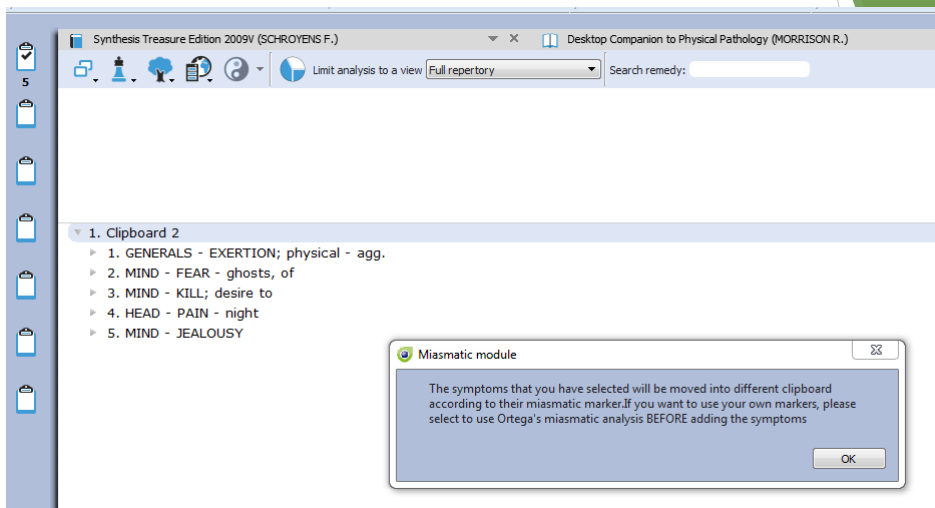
5

Synthesis Treasure Edition 2009V (SCHROYENS F.)

Desktop Companion to Physical Pathology (MORRISON R.)

Limit analysis to a view Full repertory

Search remedy:

1. Clipboard 2
1. GENERALS - EXERTION; physical - agg.
2. MIND - FEAR - ghosts, of
3. MIND - KILL; desire to
4. HEAD - PAIN - night
5. MIND - JEALOUSY

Miasmatic module

The symptoms that you have selected will be moved into different clipboard according to their miasmatic marker.If you want to use your own markers, please select to use Ortega's miasmatic analysis BEFORE adding the symptoms

OK